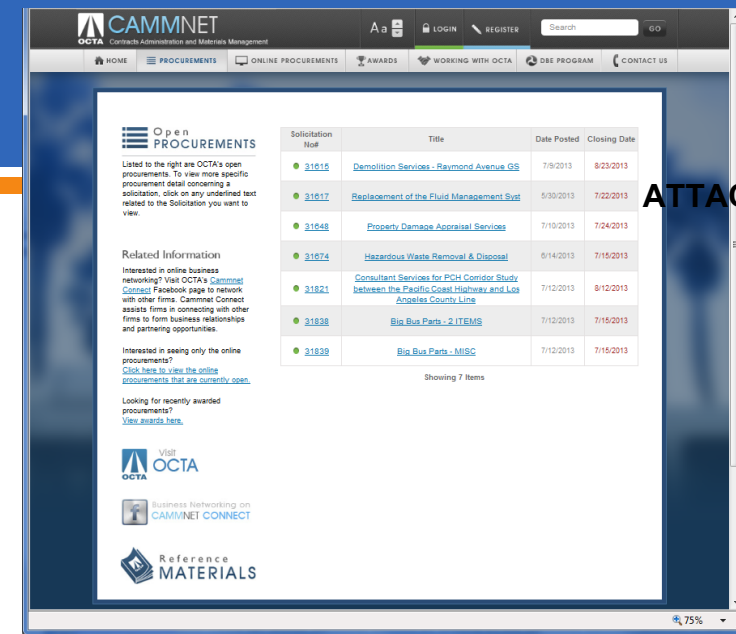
OCTA CAMMNET Contracts Administration and Materials Management

Aa LOGIN REGISTER Search GO

HOME PROCUREMENTS ONLINE PROCUREMENTS AWARDS WORKING WITH OCTA DBE PROGRAM CONTACT US

Open PROCUREMENTS

Listed to the right are OCTA's open procurements. To view more specific procurement detail concerning a solicitation, click on any underlined text related to the Solicitation you want to view.

Related Information

Interested in online business networking? Visit OCTA's Cammnet Connect Facebook page to network with other firms. Cammnet Connect assists firms in connecting with other firms to form business relationships and partnering opportunities.

Interested in seeing only the online procurements? Click here to view the online procurements that are currently open.

Looking for recently awarded procurements? View awards here.

Visit OCTA

Business Networking on CAMMNET CONNECT

Reference MATERIALS

| Solicitation No# | Title | Date Posted | Closing Date |
|---|---|---|---|
| 31615 | Demolition Services - Raymond Avenue GS | 7/9/2013 | 8/23/2013 |
| 31617 | Replacement of the Fluid Management Syst | 5/30/2013 | 7/22/2013 |
| 31648 | Property Damage Appraisal Services | 7/10/2013 | 7/24/2013 |
| 31674 | Hazardous Waste Removal & Disposal | 6/14/2013 | 7/15/2013 |
| 31821 | Consultant Services for PCH Corridor Study between the Pacific Coast Highway and Los Angeles County Line | 7/12/2013 | 8/12/2013 |
| 31838 | Big Bus Parts - 2 ITEMS | 7/12/2013 | 7/15/2013 |
| 31839 | Big Bus Parts - MISC | 7/12/2013 | 7/15/2013 |

Showing 7 Items

ATTAC

75%